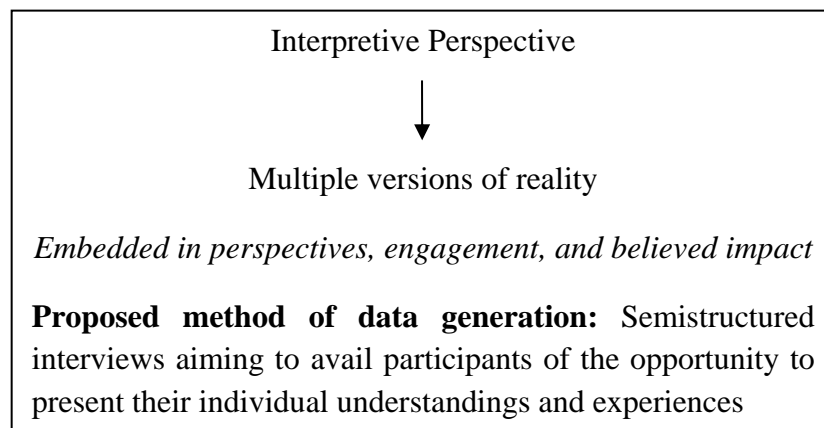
Interpretive Perspective

Multiple versions of reality

*Embedded in perspectives, engagement, and believed impact*

**Proposed method of data generation:** Semistructured interviews aiming to avail participants of the opportunity to present their individual understandings and experiences